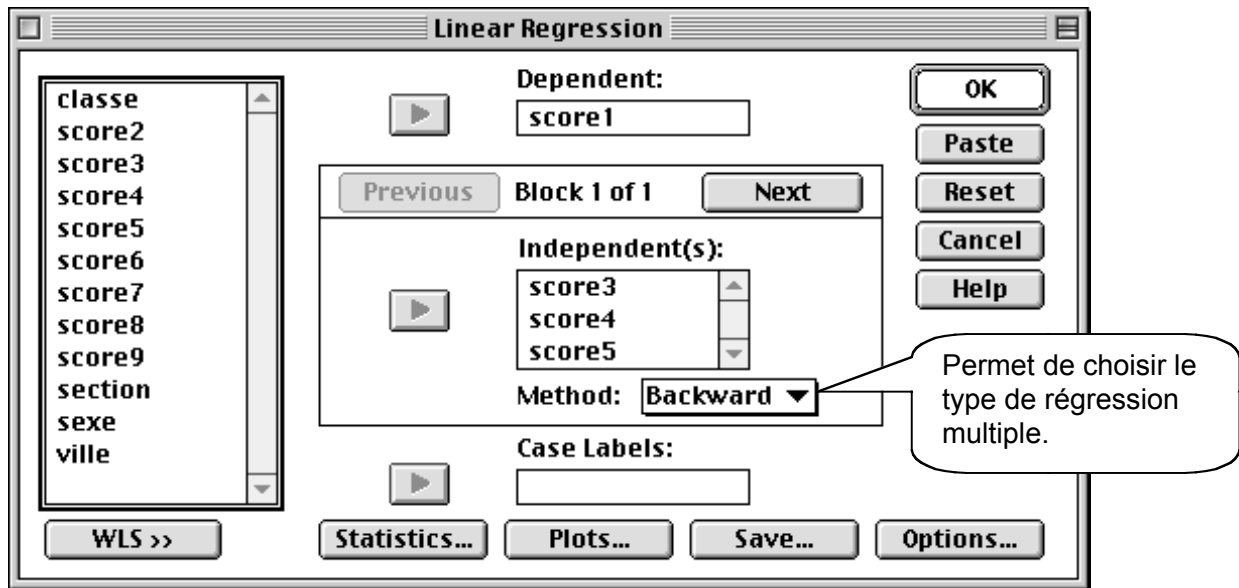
Linear Regression

classe
score2
score3
score4
score5
score6
score7
score8
score9
section
sexe
ville

Dependent:
score1

OK
Paste
Reset
Cancel
Help

Previous
Block 1 of 1
Next

Independent(s):
score3
score4
score5

Method: Backward

Permet de choisir le type de régression multiple.

Case Labels:

WLS >>
Statistics...
Plots...
Save...
Options...